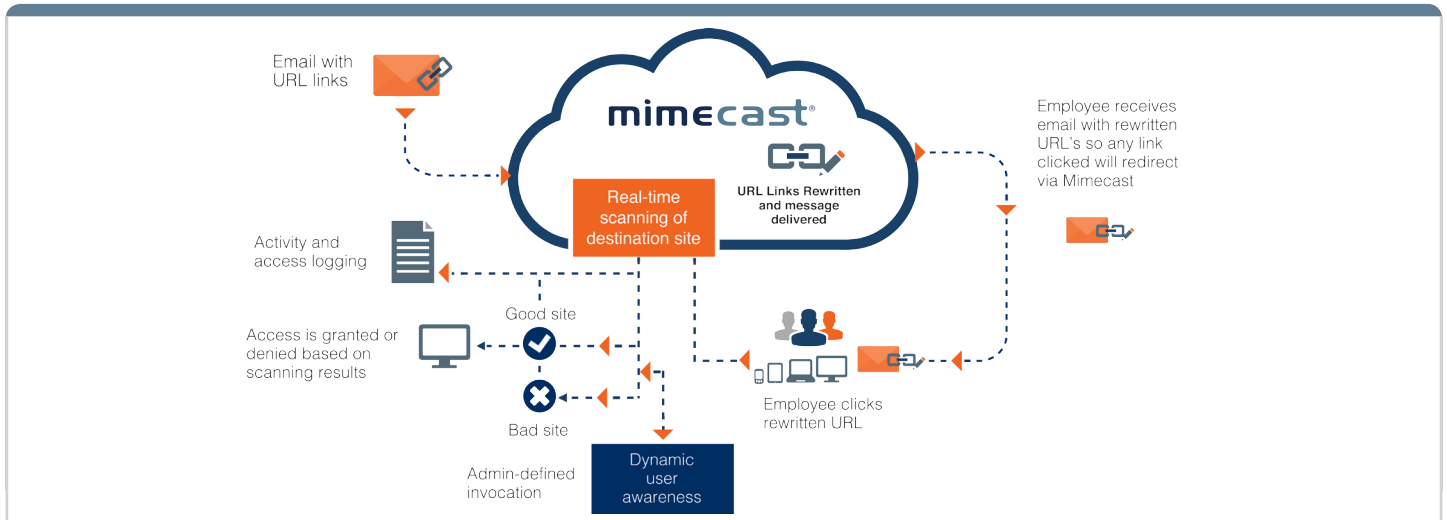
Email with URL links

mimecast®

URL Links Rewritten and message delivered

Employee receives email with rewritten URL's so any link clicked will redirect via Mimecast

Real-time scanning of destination site

Activity and access logging

Good site

Access is granted or denied based on scanning results

Bad site

Employee clicks rewritten URL

Admin-defined invocation

Dynamic user awareness